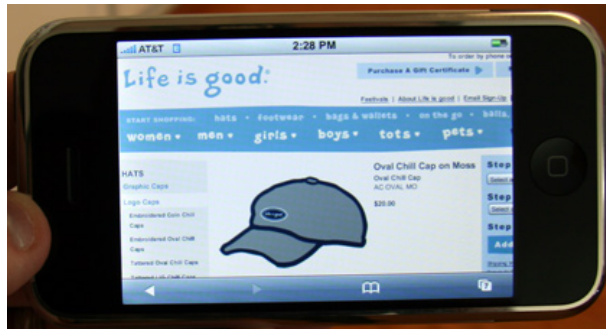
AT&T 2:28 PM

To order by phone c

Life is good.

Purchase A Gift Certificate

Festivals | About Life is good | Email Sign-Up

START SHOPPING: hats • footwear • bags & wallets • on the go • balls,

women • men • girls • boys • tots • pets •

HATS

Graphic Caps

Logo Caps

Embroidered Coin Chill Caps

Embroidered Oval Chill Caps

Tattered Oval Chill Caps

Tattered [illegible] Chill Caps

Oval Chill Cap on Moss

Oval Chill Cap

AC OVAL MO

$20.00

Step

Step

Step

Add

Life is good